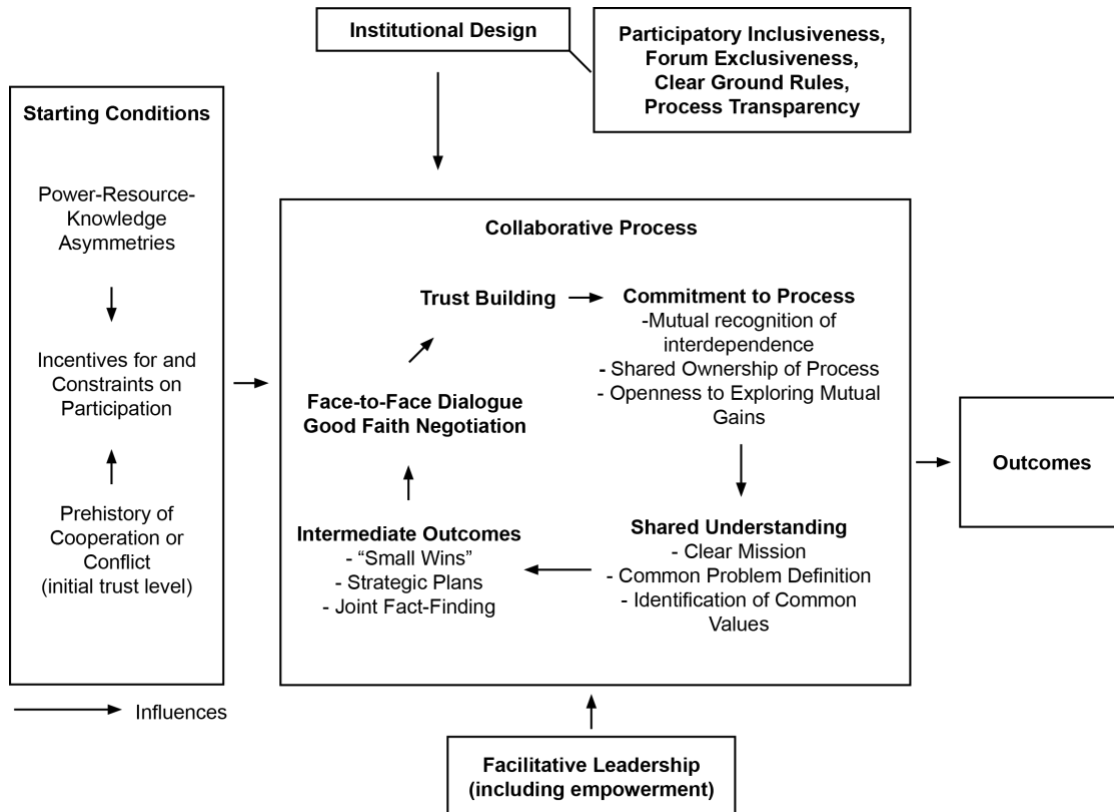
Institutional Design

Participatory Inclusiveness, Forum Exclusiveness, Clear Ground Rules, Process Transparency

Starting Conditions

Power-Resource-Knowledge Asymmetries

Incentives for and Constraints on Participation

Prehistory of Cooperation or Conflict (initial trust level)

Collaborative Process

Trust Building

Commitment to Process
-Mutual recognition of interdependence
- Shared Ownership of Process
- Openness to Exploring Mutual Gains

Face-to-Face Dialogue
Good Faith Negotiation

Shared Understanding
- Clear Mission
- Common Problem Definition
- Identification of Common Values

Intermediate Outcomes
- "Small Wins"
- Strategic Plans
- Joint Fact-Finding

Outcomes

Influences

Facilitative Leadership (including empowerment)